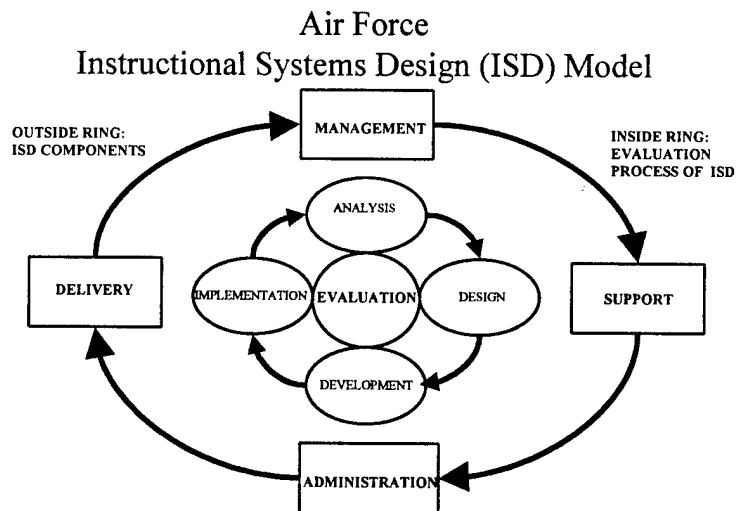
Air Force
Instructional Systems Design (ISD) Model

OUTSIDE RING:
ISD COMPONENTS

MANAGEMENT

INSIDE RING:
EVALUATION
PROCESS OF ISD

ANALYSIS

DELIVERY

IMPLEMENTATION

EVALUATION

DESIGN

SUPPORT

DEVELOPMENT

ADMINISTRATION